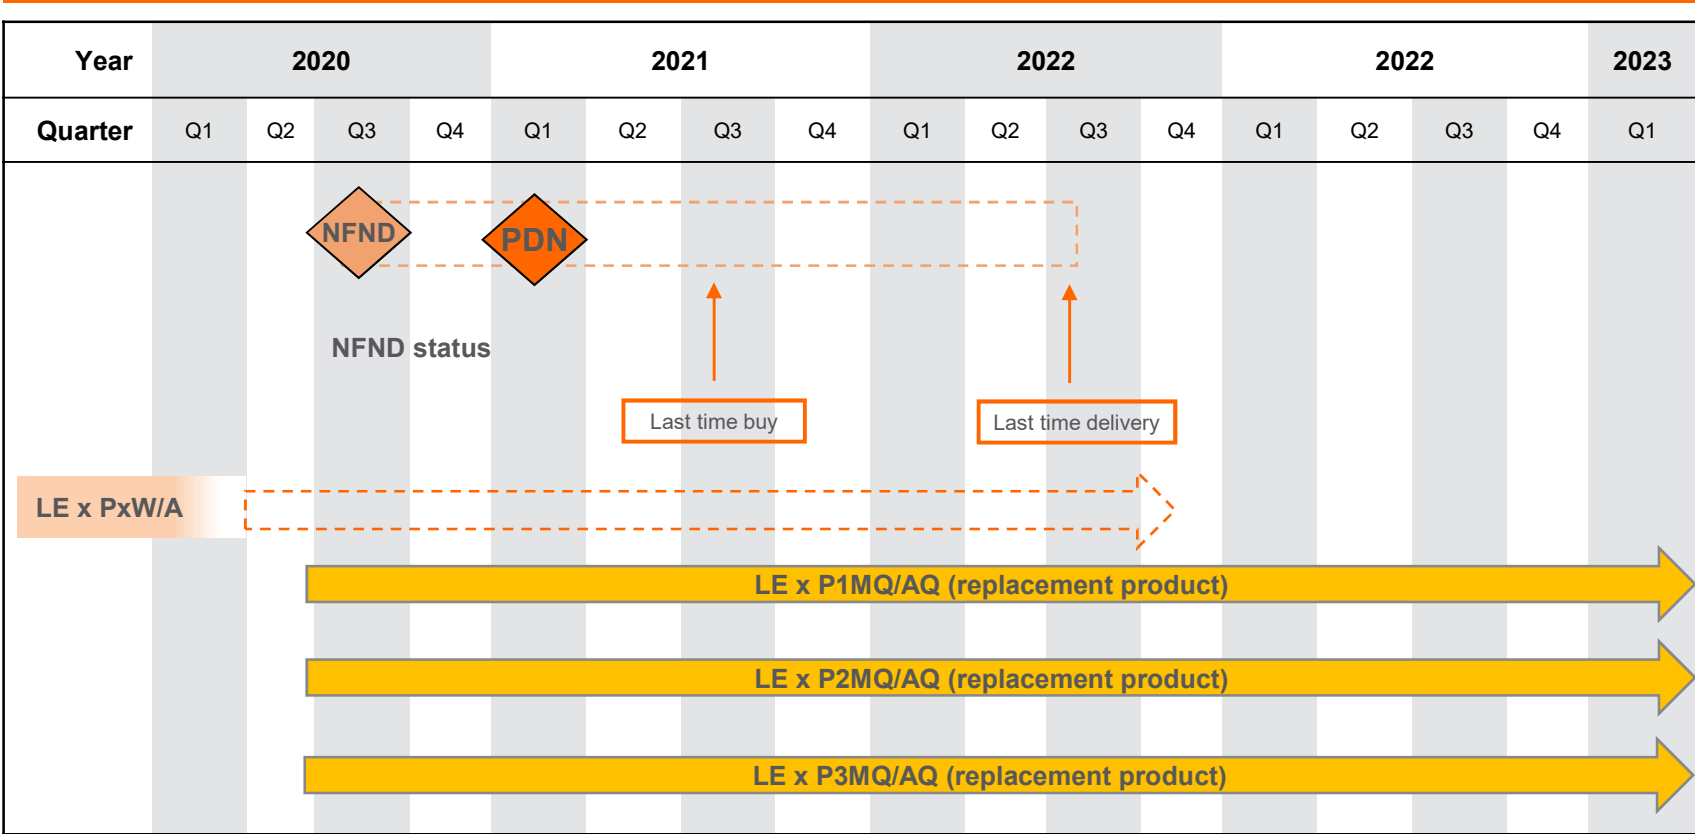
| Year | 2020 | | | | 2021 | | | | 2022 | | | | 2022 | | | | 2023 |
|---|---|---|---|---|---|---|---|---|---|---|---|---|---|---|---|---|---|
| Quarter | Q1 | Q2 | Q3 | Q4 | Q1 | Q2 | Q3 | Q4 | Q1 | Q2 | Q3 | Q4 | Q1 | Q2 | Q3 | Q4 | Q1 |

NFND

PDN

NFND status

Last time buy

Last time delivery

LE x PxW/A

LE x P1MQ/AQ (replacement product)

LE x P2MQ/AQ (replacement product)

LE x P3MQ/AQ (replacement product)